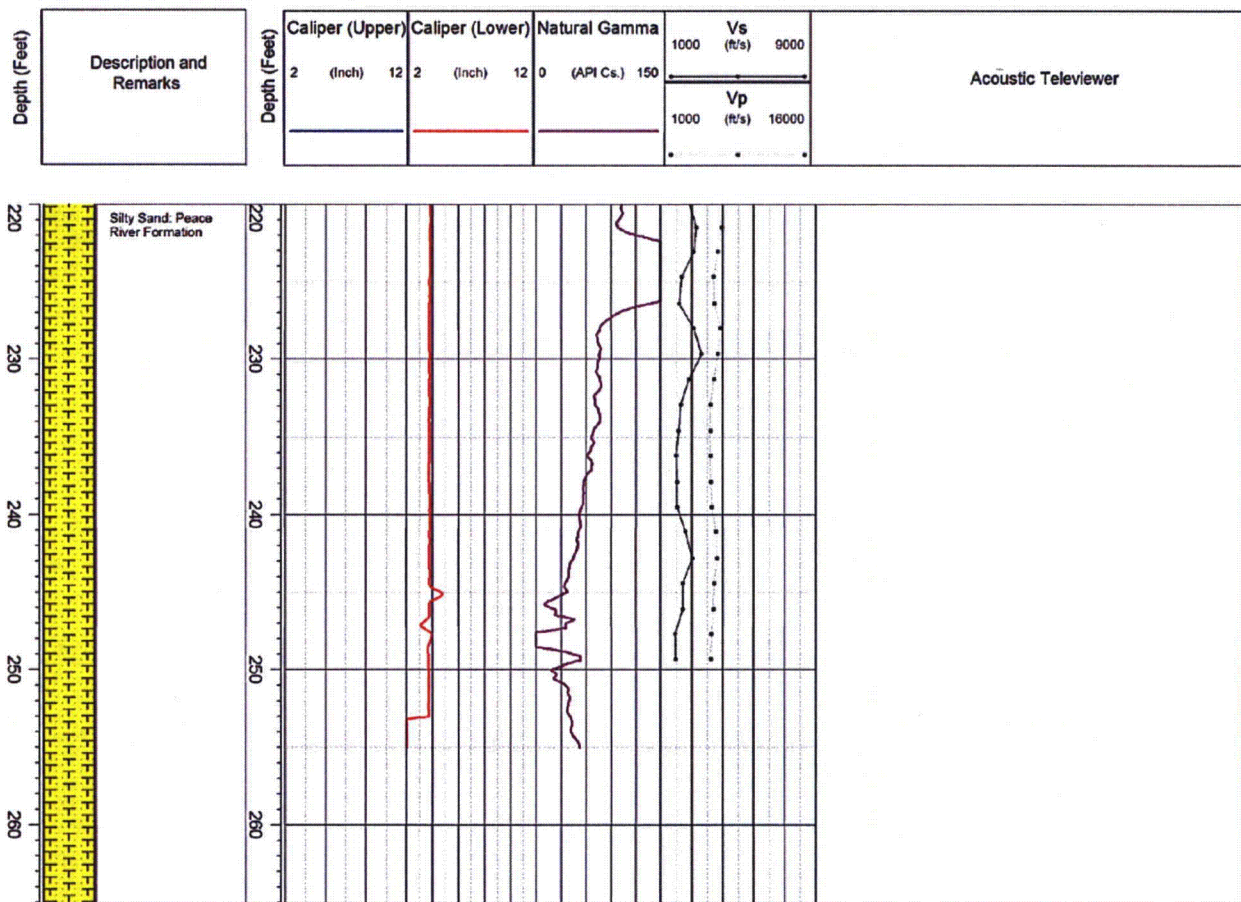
Depth (Feet)

Description and Remarks

Depth (Feet)

Caliper (Upper)
2 (Inch) 12

Caliper (Lower)
2 (Inch) 12

Natural Gamma
0 (API Cs.) 150

Vs
1000 (ft/s) 9000

Vp
1000 (ft/s) 16000

Acoustic Televiewer

220

Silty Sand: Peace River Formation

220

230

230

240

240

250

250

260

260